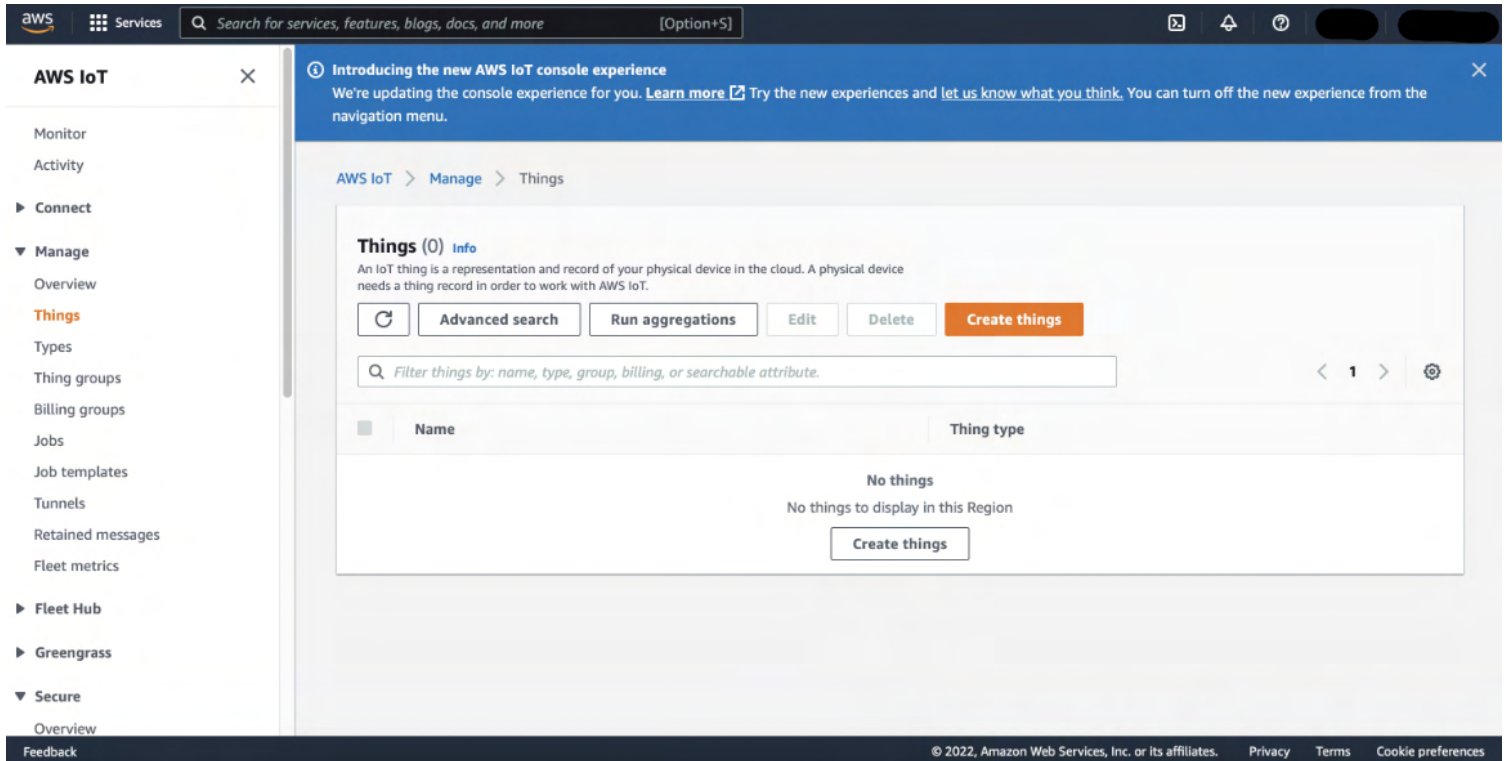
aws Services Search for services, features, blogs, docs, and more [Option+S]

AWS IoT

Monitor
Activity
Connect
Manage
Overview
Things
Types
Thing groups
Billing groups
Jobs
Job templates
Tunnels
Retained messages
Fleet metrics
Fleet Hub
Greengrass
Secure
Overview

Introducing the new AWS IoT console experience
We're updating the console experience for you. Learn more Try the new experiences and let us know what you think. You can turn off the new experience from the navigation menu.

AWS IoT > Manage > Things

Things (0) Info
An IoT thing is a representation and record of your physical device in the cloud. A physical device needs a thing record in order to work with AWS IoT.

Advanced search Run aggregations Edit Delete Create things

Filter things by: name, type, group, billing, or searchable attribute.

1

| Name | Thing type |
|---|---|

No things
No things to display in this Region
Create things

Feedback © 2022, Amazon Web Services, Inc. or its affiliates. Privacy Terms Cookie preferences